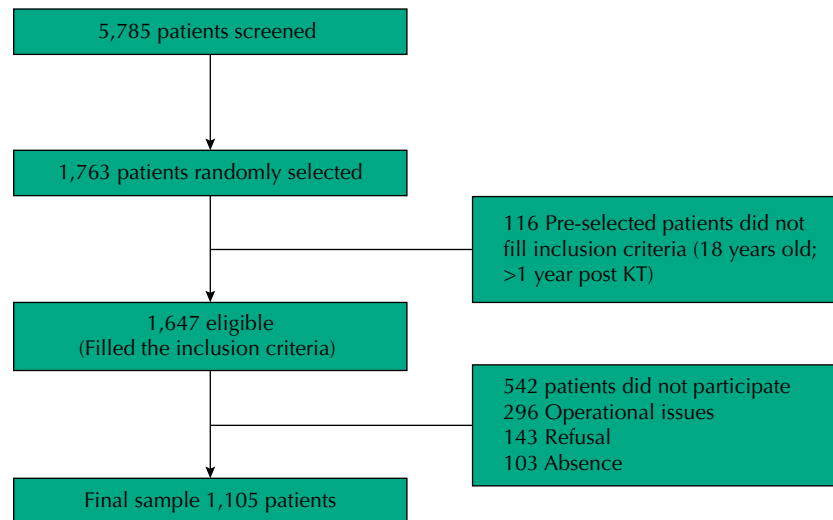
5,785 patients screened

1,763 patients randomly selected

116 Pre-selected patients did not fill inclusion criteria (18 years old; >1 year post KT)

1,647 eligible
(Filled the inclusion criteria)

542 patients did not participate
296 Operational issues
143 Refusal
103 Absence

Final sample 1,105 patients